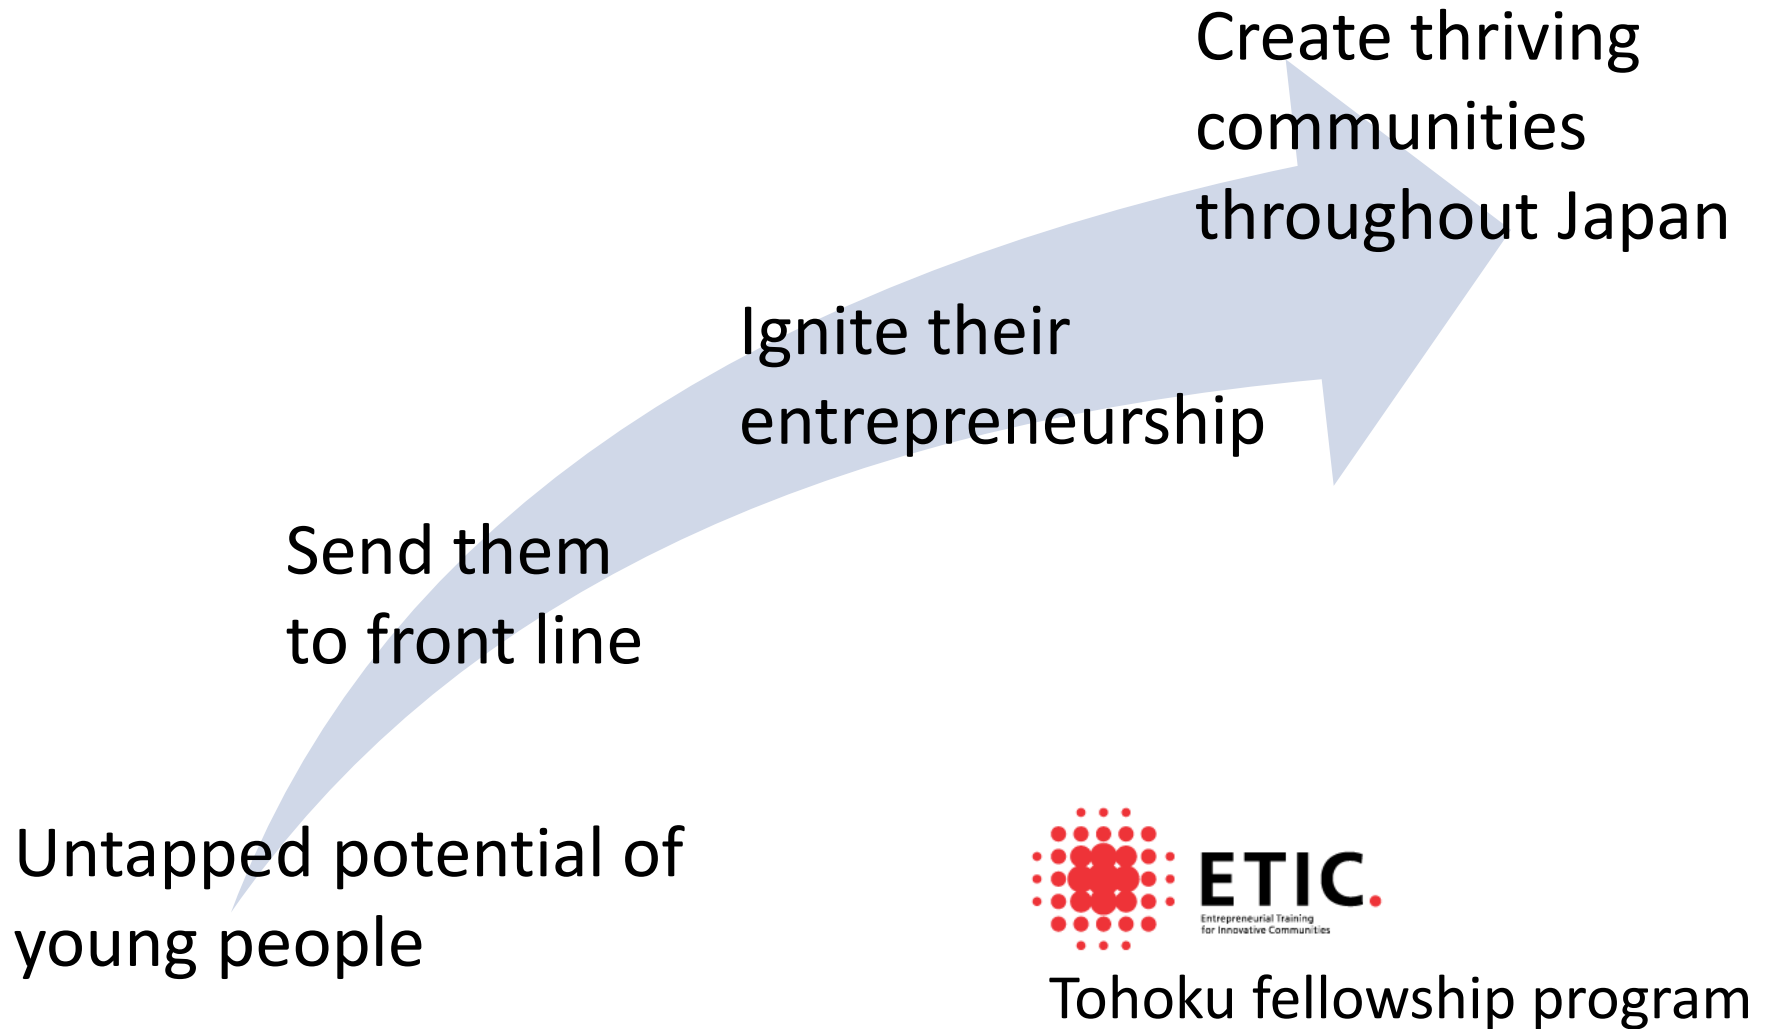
Create thriving communities throughout Japan

Ignite their entrepreneurship

Send them to front line

Untapped potential of young people

ETIC.
Entrepreneurial Training for Innovative Communities

Tohoku fellowship program